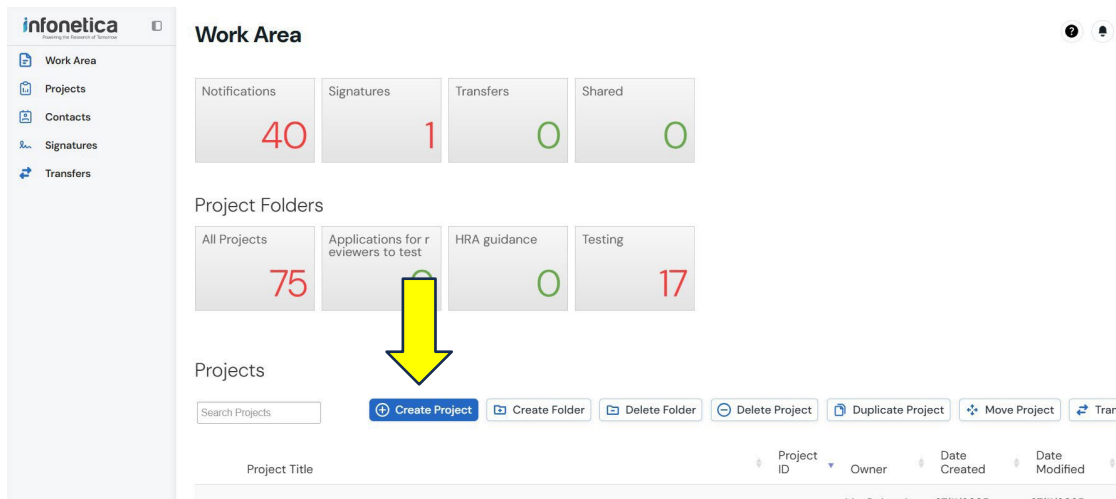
infonetica
Powering the Research of Tomorrow

Work Area
Projects
Contacts
Signatures
Transfers

Work Area

Notifications 40
Signatures 1
Transfers 0
Shared 0

Project Folders

All Projects 75
Applications for reviewers to test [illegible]
HRA guidance 0
Testing 17

Projects

Search Projects

Create Project
Create Folder
Delete Folder
Delete Project
Duplicate Project
Move Project
Tra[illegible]

| Project Title | Project ID | Owner | Date Created | Date Modified |